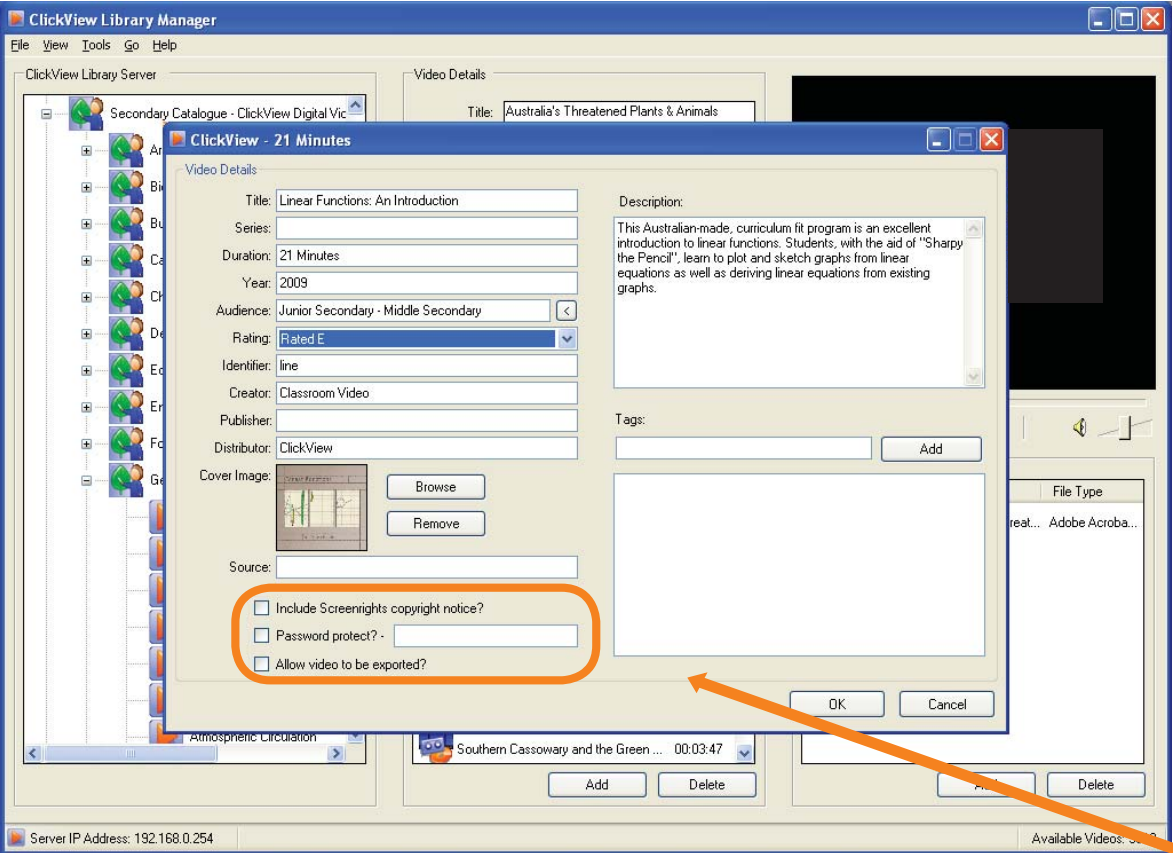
ClickView Library Manager

File View Tools Go Help

ClickView Library Server

Secondary Catalogue - ClickView Digital Vic

Ar
Bi
Bu
Ca
Ch
De
Ec
En
Fo
Ge

Atmospheric Circulation

Video Details

Title: Australia's Threatened Plants & Animals

ClickView - 21 Minutes

Video Details

Title: Linear Functions: An Introduction

Series:

Duration: 21 Minutes

Year: 2009

Audience: Junior Secondary - Middle Secondary

Rating: Rated E

Identifier: line

Creator: Classroom Video

Publisher:

Distributor: ClickView

Cover Image:

Browse

Remove

Source:

Include Screenrights copyright notice?

Password protect? -

Allow video to be exported?

Description:

This Australian-made, curriculum fit program is an excellent introduction to linear functions. Students, with the aid of "Sharpy the Pencil", learn to plot and sketch graphs from linear equations as well as deriving linear equations from existing graphs.

Tags:

Add

OK

Cancel

File Type

reat... Adobe Acroba...

Southern Cassowary and the Green ... 00:03:47

Add

Delete

Delete

Server IP Address: 192.168.0.254

Available Videos: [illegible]